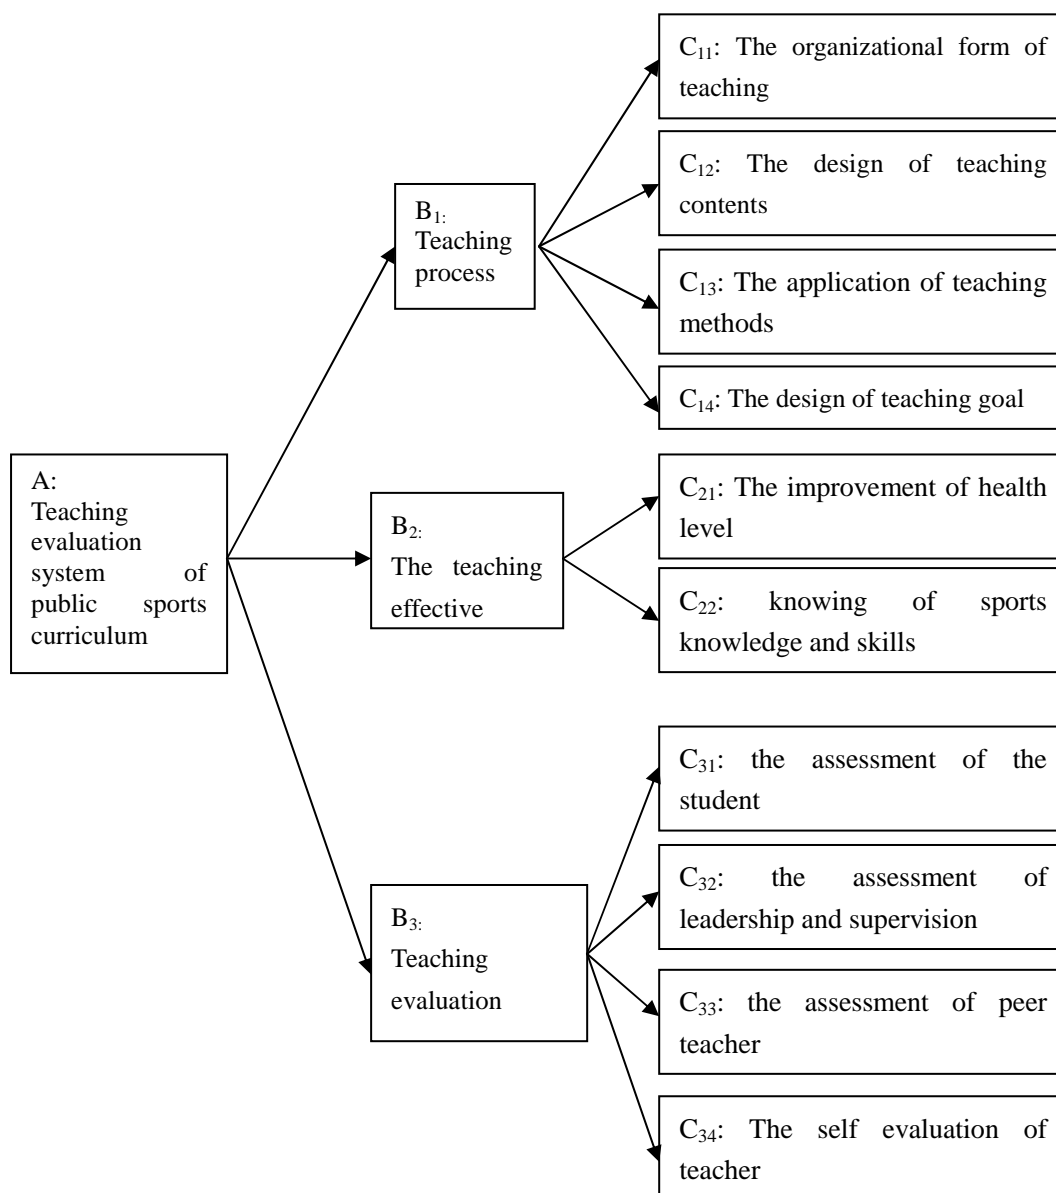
A: Teaching evaluation system of public sports curriculum

$B_{1:}$ Teaching process

$C_{11}$: The organizational form of teaching

$C_{12}$: The design of teaching contents

$C_{13}$: The application of teaching methods

$C_{14}$: The design of teaching goal

$B_{2:}$ The teaching effective

$C_{21}$: The improvement of health level

$C_{22}$: knowing of sports knowledge and skills

$B_{3:}$ Teaching evaluation

$C_{31}$: the assessment of the student

$C_{32}$: the assessment of leadership and supervision

$C_{33}$: the assessment of peer teacher

$C_{34}$: The self evaluation of teacher